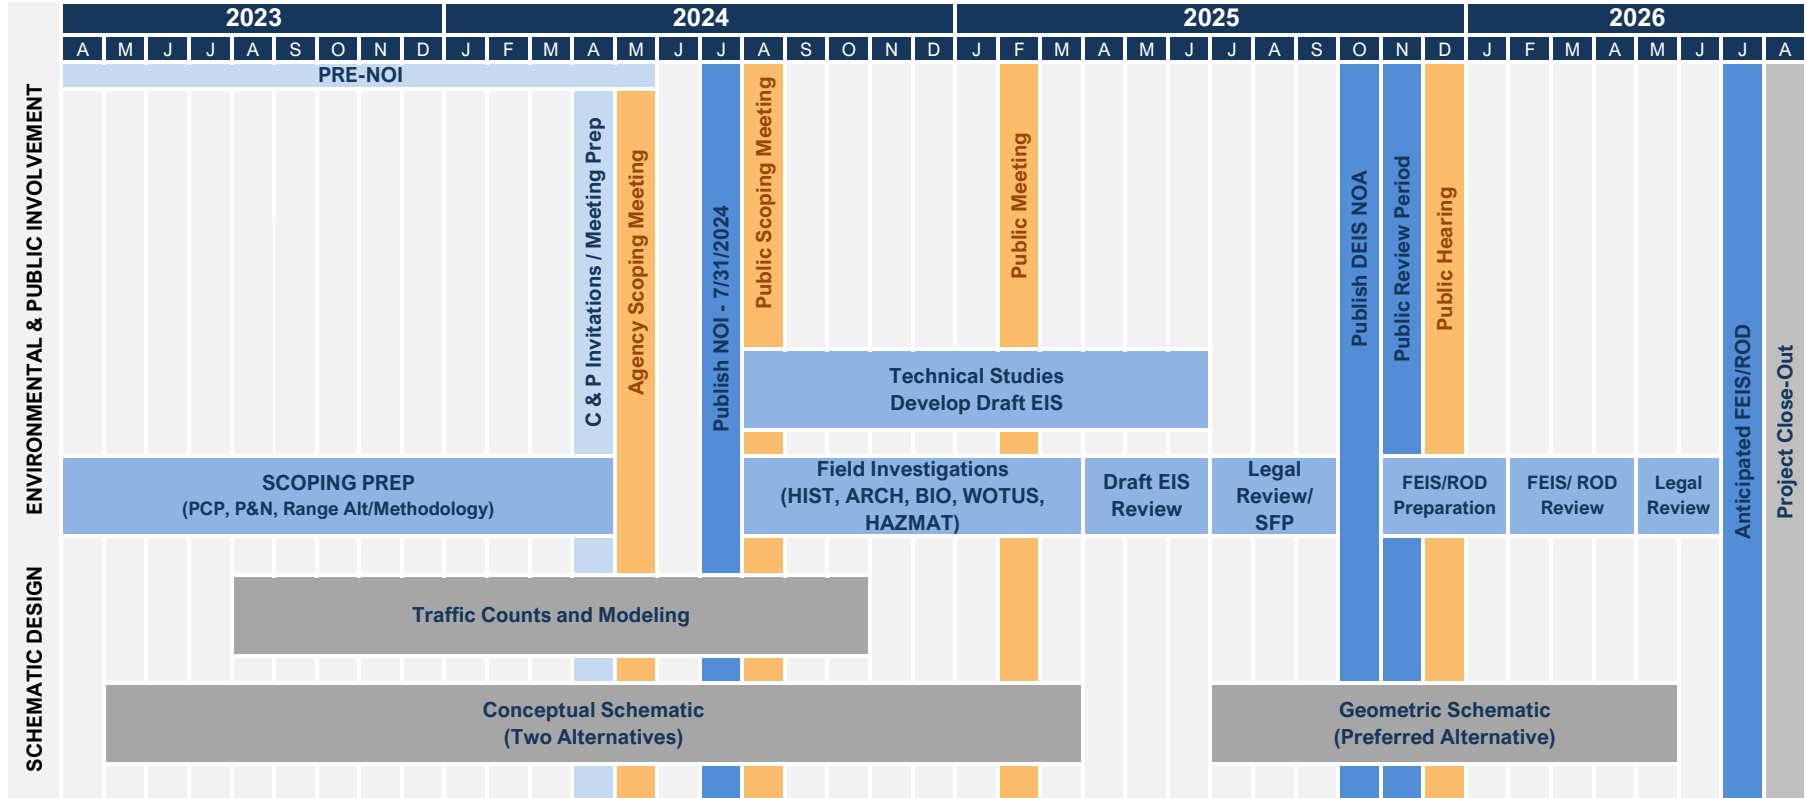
| 2023 | 2024 | 2025 | 2026 |
|---|---|---|---|

A M J J A S O N D J F M A M J J A S O N D J F M A M J J A S O N D J F M A M J J A

ENVIRONMENTAL & PUBLIC INVOLVEMENT

PRE-NOI

C & P Invitations / Meeting Prep

Agency Scoping Meeting

Publish NOI - 7/31/2024

Public Scoping Meeting

Public Meeting

Publish DEIS NOA

Public Review Period

Public Hearing

Anticipated FEIS/ROD

Project Close-Out

Technical Studies
Develop Draft EIS

SCOPING PREP
(PCP, P&N, Range Alt/Methodology)

Field Investigations
(HIST, ARCH, BIO, WOTUS, HAZMAT)

Draft EIS Review

Legal Review/ SFP

FEIS/ROD Preparation

FEIS/ ROD Review

Legal Review

SCHEMATIC DESIGN

Traffic Counts and Modeling

Conceptual Schematic
(Two Alternatives)

Geometric Schematic
(Preferred Alternative)